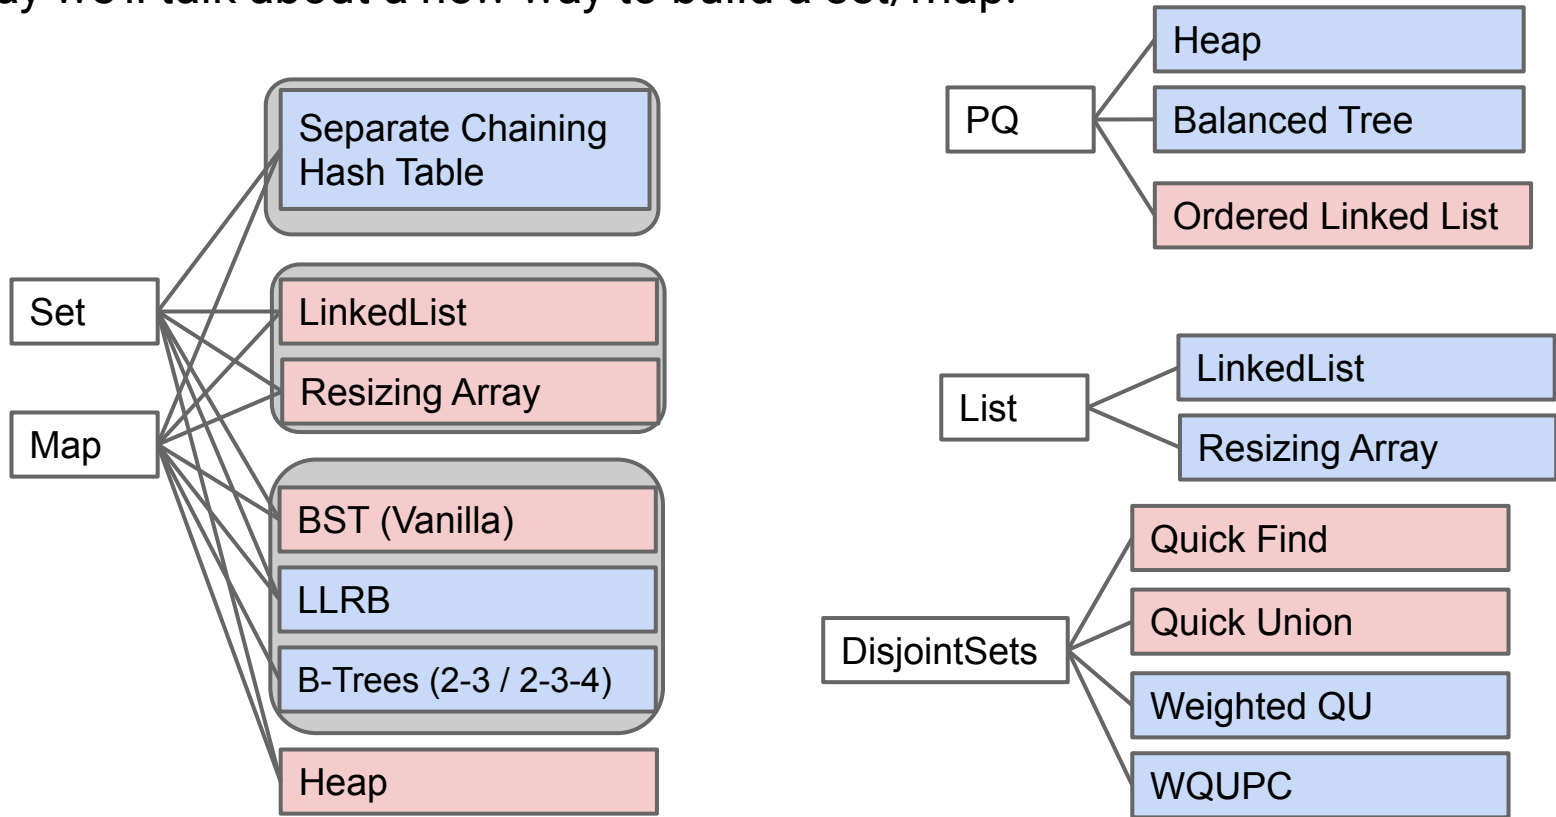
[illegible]ay we'll talk about a new way to build a set/map.

Set

Map

Separate Chaining Hash Table

LinkedList

Resizing Array

BST (Vanilla)

LLRB

B-Trees (2-3 / 2-3-4)

Heap

PQ

Heap

Balanced Tree

Ordered Linked List

List

LinkedList

Resizing Array

DisjointSets

Quick Find

Quick Union

Weighted QU

WQUPC